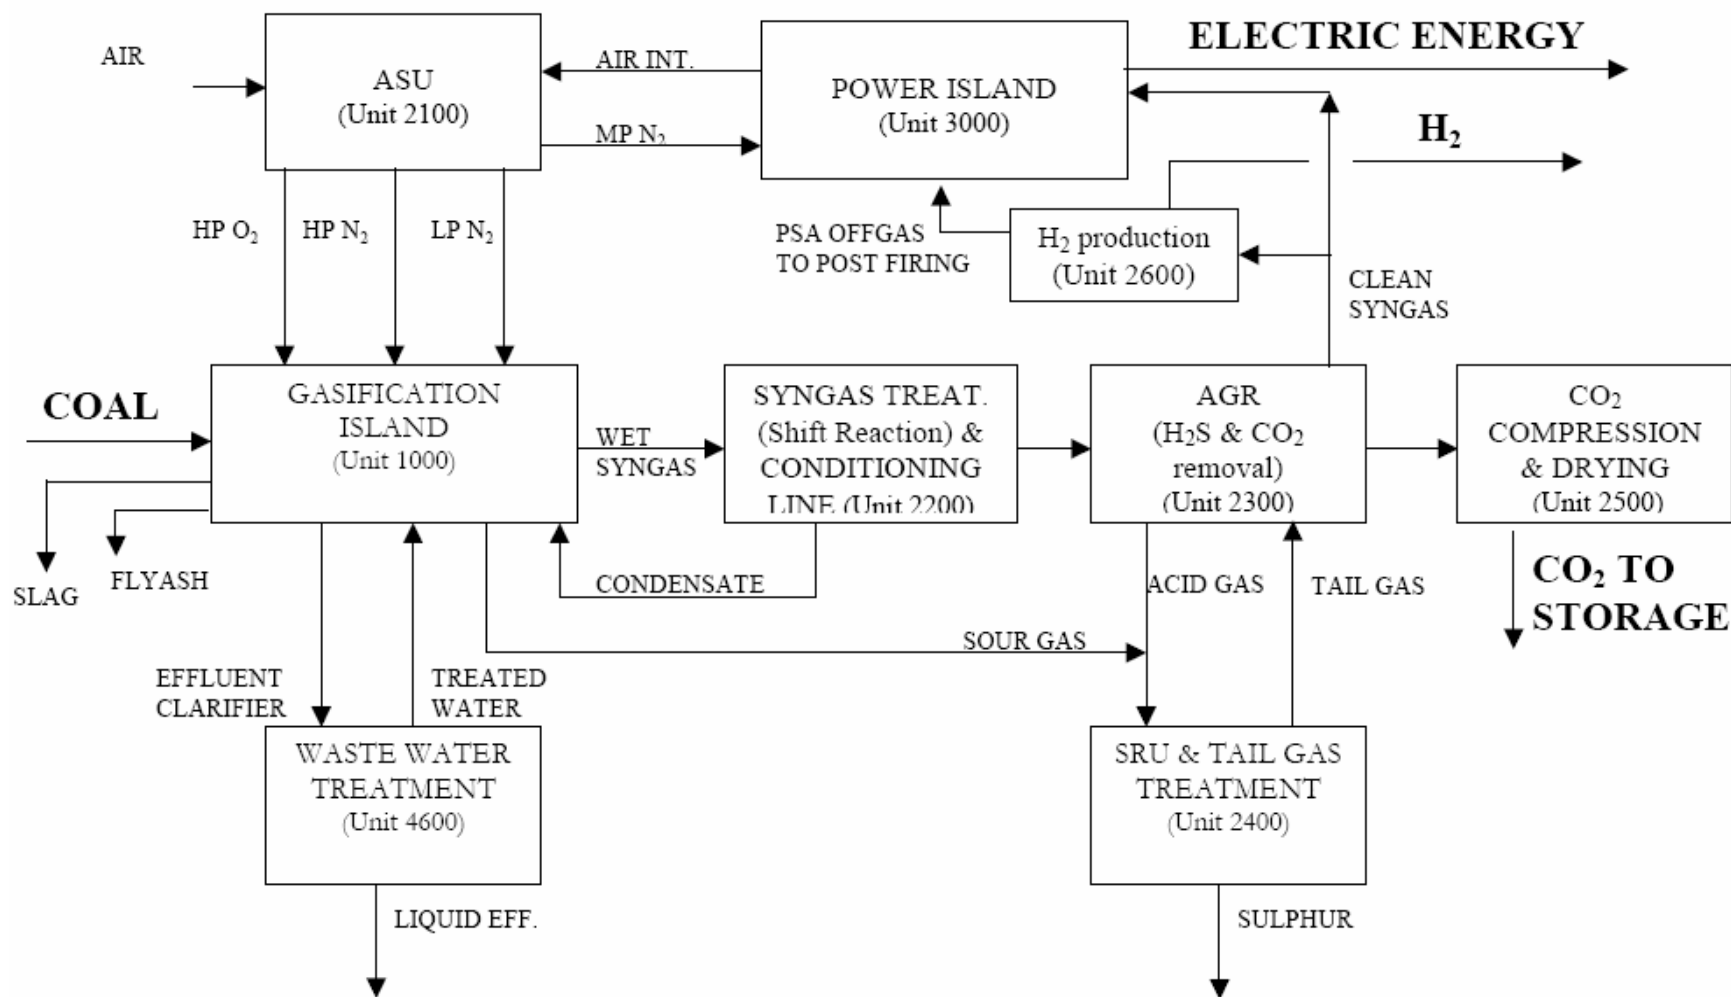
AIR

ASU
(Unit 2100)

AIR INT.

MP $N_2$

POWER ISLAND
(Unit 3000)

ELECTRIC ENERGY

$H_2$

HP $O_2$

HP $N_2$

LP $N_2$

PSA OFFGAS TO POST FIRING

$H_2$ production
(Unit 2600)

CLEAN SYNGAS

COAL

GASIFICATION ISLAND
(Unit 1000)

WET SYNGAS

SYNGAS TREAT.
(Shift Reaction) &
CONDITIONING
LINE (Unit 2200)

AGR
($H_2S$ & $CO_2$ removal)
(Unit 2300)

$CO_2$
COMPRESSION
& DRYING
(Unit 2500)

SLAG

FLYASH

CONDENSATE

ACID GAS

TAIL GAS

$CO_2$ TO STORAGE

SOUR GAS

EFFLUENT CLARIFIER

TREATED WATER

WASTE WATER TREATMENT
(Unit 4600)

SRU & TAIL GAS TREATMENT
(Unit 2400)

LIQUID EFF.

SULPHUR